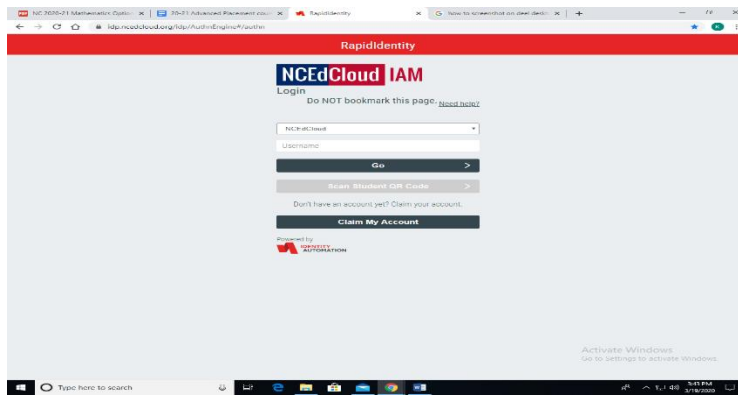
NC 2020-21 Mathematics Option × | 20-21 Advanced Placement cour × | RapidIdentity × | G how to screenshot on dell deskt × | +

idp.ncedcloud.org/idp/AuthnEngine#/authn

RapidIdentity

NCEdCloud IAM

Login

Do NOT bookmark this page. Need help?

NCEdCloud

Username

Go >

Scan Student QR Code >

Don't have an account yet? Claim your account.

Claim My Account

Powered by
IDENTITY AUTOMATION

Activate Windows
Go to Settings to activate Windows.

Type here to search

5:41 PM
3/18/2020